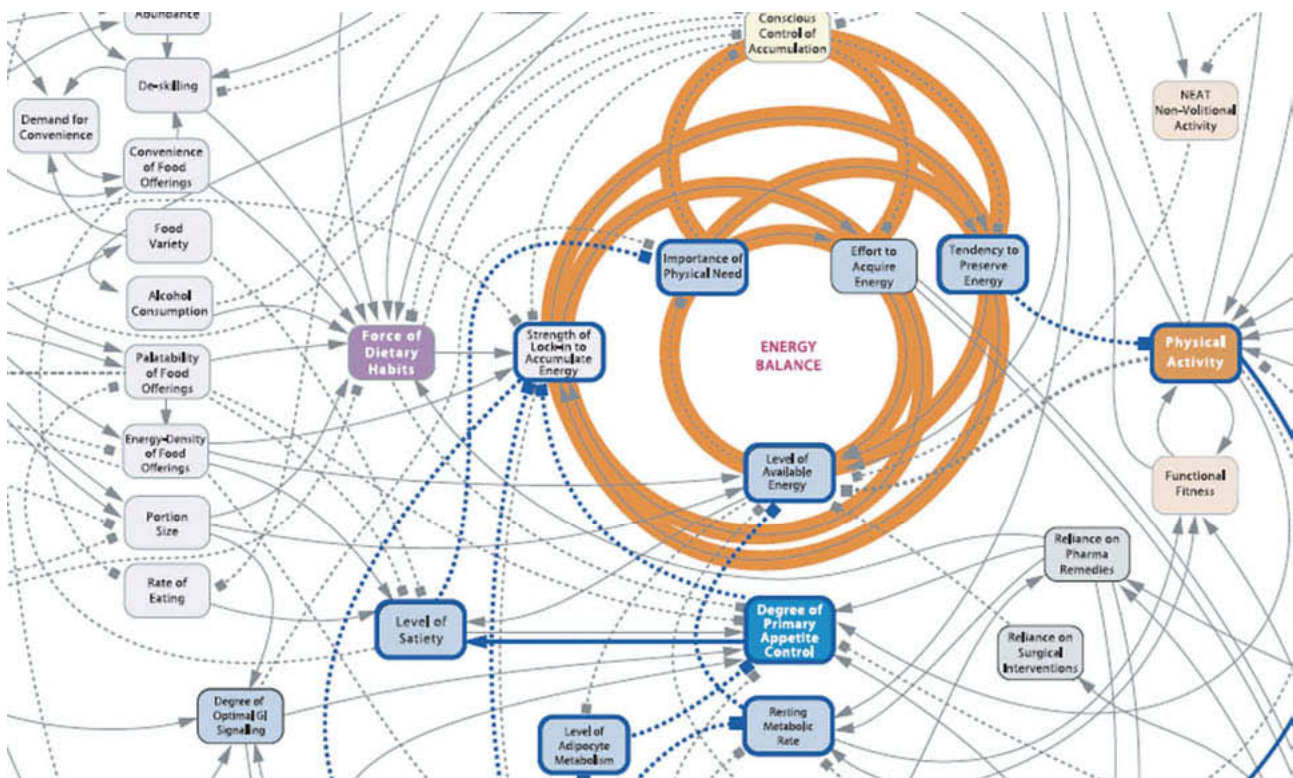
Abundance

De-skilling

Demand for Convenience

Convenience of Food Offerings

Food Variety

Alcohol Consumption

Palatability of Food Offerings

Energy-Density of Food Offerings

Portion Size

Rate of Eating

Degree of Optimal GI Signaling

Force of Dietary Habits

Strength of Lock-in to Accumulate Energy

Level of Satiety

Level of Adipocyte Metabolism

Conscious Control of Accumulation

Importance of Physical Need

Effort to Acquire Energy

Tendency to Preserve Energy

ENERGY BALANCE

Level of Available Energy

Degree of Primary Appetite Control

Resting Metabolic Rate

NEAT Non-Volitional Activity

Physical Activity

Functional Fitness

Reliance on Pharma Remedies

Reliance on Surgical Interventions